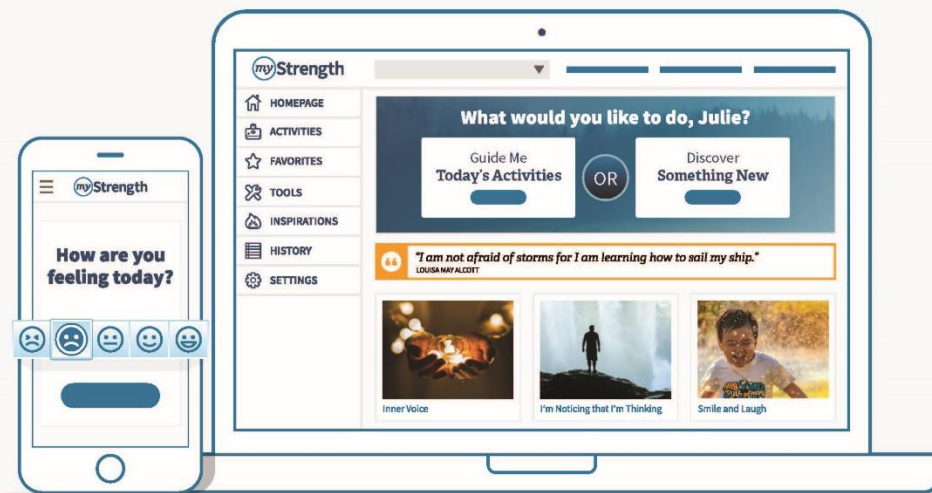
myStrength

How are you feeling today?

myStrength

HOMEPAGE
ACTIVITIES
FAVORITES
TOOLS
INSPIRATIONS
HISTORY
SETTINGS

What would you like to do, Julie?

Guide Me
Today's Activities

OR

Discover
Something New

"I am not afraid of storms for I am learning how to sail my ship."
LOUISA MAY ALCOTT

Inner Voice

I'm Noticing that I'm Thinking

Smile and Laugh